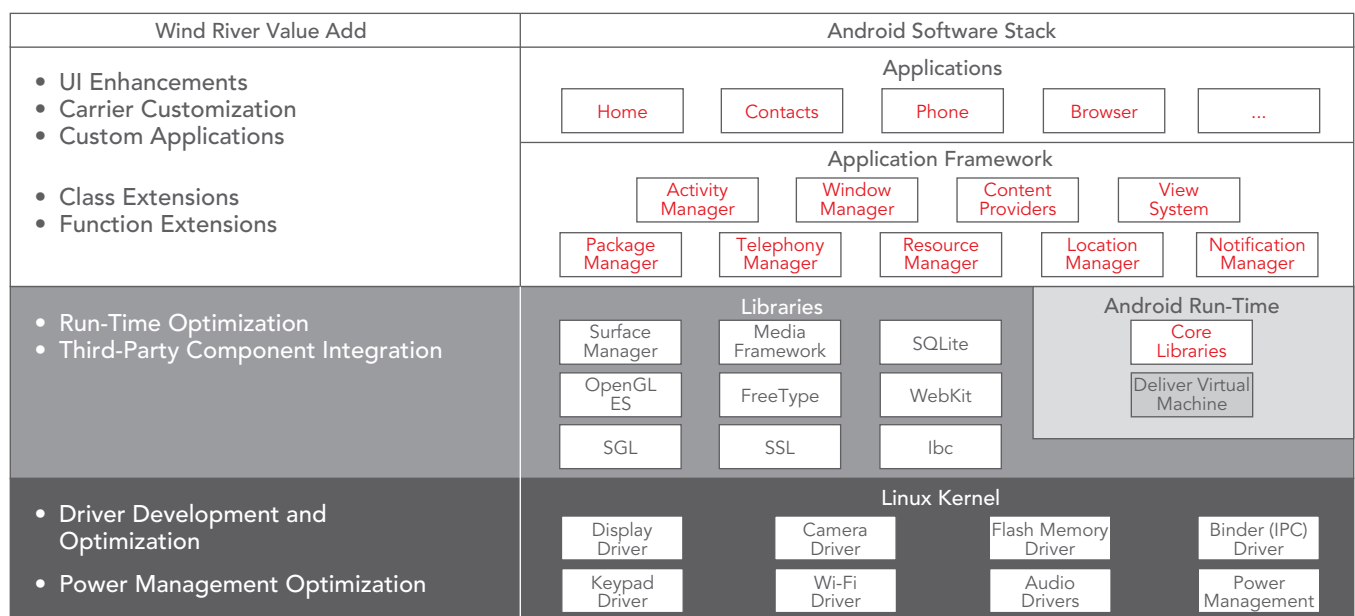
| Wind River Value Add | Android Software Stack |
|---|---|
| • UI Enhancements<br>• Carrier Customization<br>• Custom Applications | Applications<br>Home · Contacts · Phone · Browser · ... |
| • Class Extensions<br>• Function Extensions | Application Framework<br>Activity Manager · Window Manager · Content Providers · View System<br>Package Manager · Telephony Manager · Resource Manager · Location Manager · Notification Manager |
| • Run-Time Optimization<br>• Third-Party Component Integration | Libraries<br>Surface Manager · Media Framework · SQLite<br>OpenGL ES · FreeType · WebKit<br>SGL · SSL · Ibc<br><br>Android Run-Time<br>Core Libraries<br>Deliver Virtual Machine |
| • Driver Development and Optimization<br>• Power Management Optimization | Linux Kernel<br>Display Driver · Camera Driver · Flash Memory Driver · Binder (IPC) Driver<br>Keypad Driver · Wi-Fi Driver · Audio Drivers · Power Management |